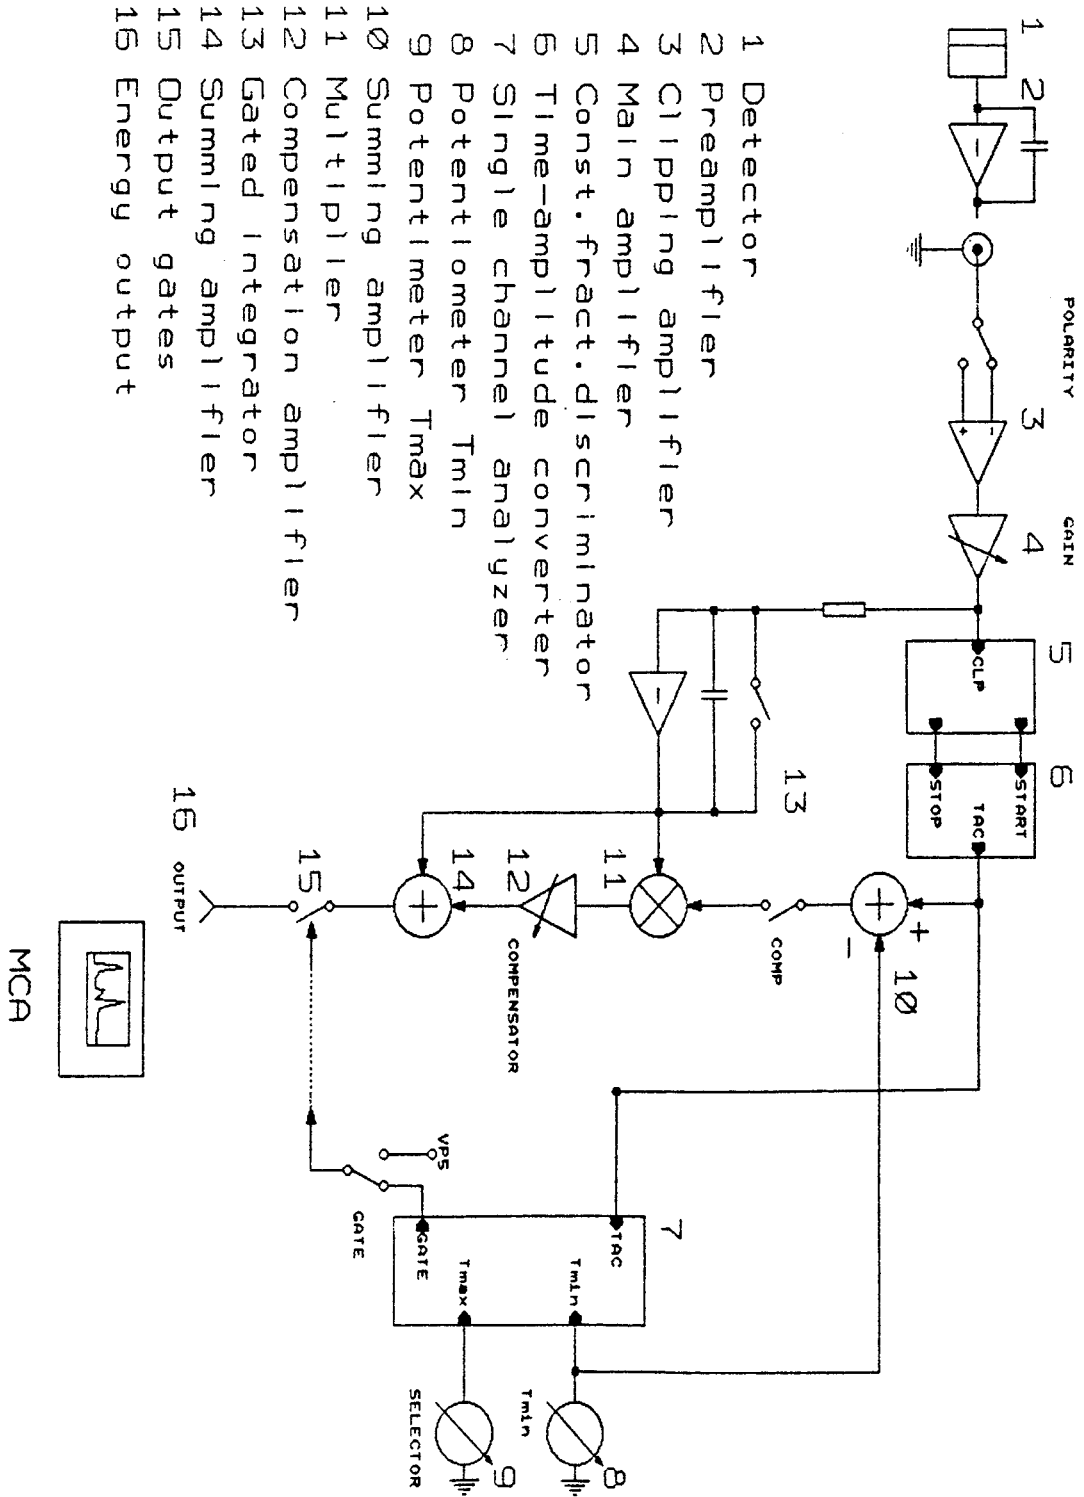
1 Detector
2 Preamplifier
3 Clipping amplifier
4 Main amplifier
5 Const.fract.discriminator
6 Time-amplitude converter
7 Single channel analyzer
8 Potentiometer Tmin
9 Potentiometer Tmax
10 Summing amplifier
11 Multiplier
12 Compensation amplifier
13 Gated integrator
14 Summing amplifier
15 Output gates
16 Energy output

1
2
POLARITY
3
GAIN
4
5
CLP
6
START
STOP
TAC
13
10
+
−
COMP
11
12
COMPENSATOR
14
15
16
OUTPUT
MCA
VPS
GATE
7
TAC
GATE
Tmin
Tmax
Tmin
8
SELECTOR
9